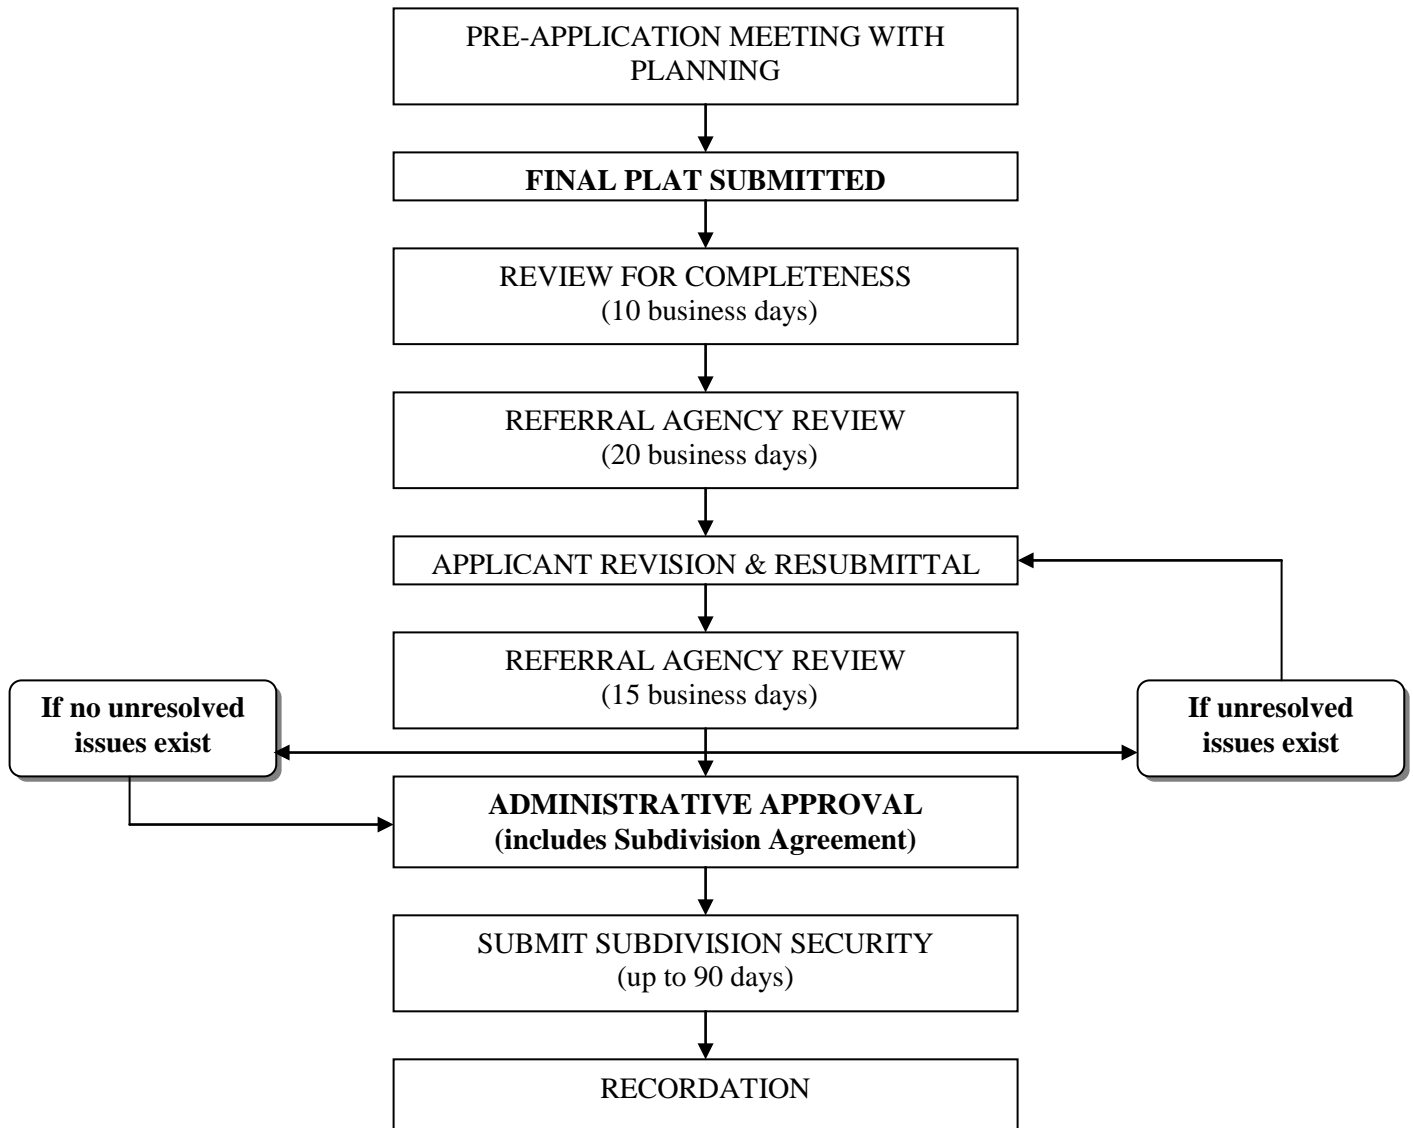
PRE-APPLICATION MEETING WITH PLANNING

FINAL PLAT SUBMITTED

REVIEW FOR COMPLETENESS
(10 business days)

REFERRAL AGENCY REVIEW
(20 business days)

APPLICANT REVISION & RESUBMITTAL

REFERRAL AGENCY REVIEW
(15 business days)

If no unresolved issues exist

If unresolved issues exist

ADMINISTRATIVE APPROVAL
(includes Subdivision Agreement)

SUBMIT SUBDIVISION SECURITY
(up to 90 days)

RECORDATION